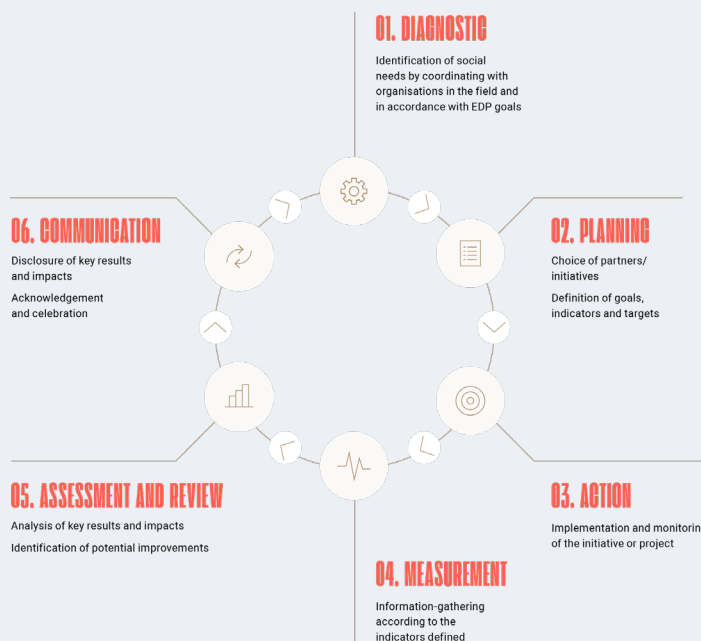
01. DIAGNOSTIC

Identification of social needs by coordinating with organisations in the field and in accordance with EDP goals

06. COMMUNICATION

Disclosure of key results and impacts

Acknowledgement and celebration

02. PLANNING

Choice of partners/ initiatives

Definition of goals, indicators and targets

05. ASSESSMENT AND REVIEW

Analysis of key results and impacts

Identification of potential improvements

03. ACTION

Implementation and monitorin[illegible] of the initiative or project

04. MEASUREMENT

Information-gathering according to the indicators defined